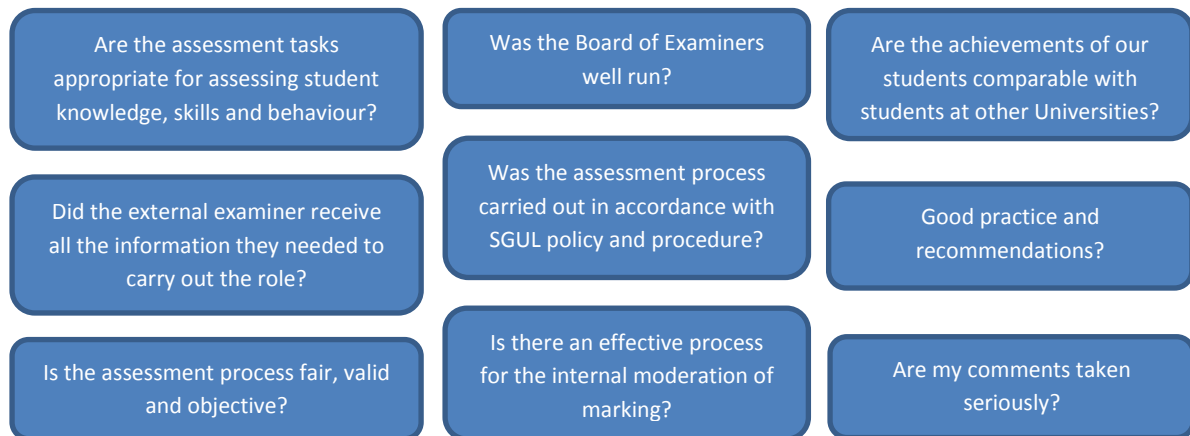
Are the assessment tasks appropriate for assessing student knowledge, skills and behaviour?

Did the external examiner receive all the information they needed to carry out the role?

Is the assessment process fair, valid and objective?

Was the Board of Examiners well run?

Was the assessment process carried out in accordance with SGUL policy and procedure?

Is there an effective process for the internal moderation of marking?

Are the achievements of our students comparable with students at other Universities?

Good practice and recommendations?

Are my comments taken seriously?